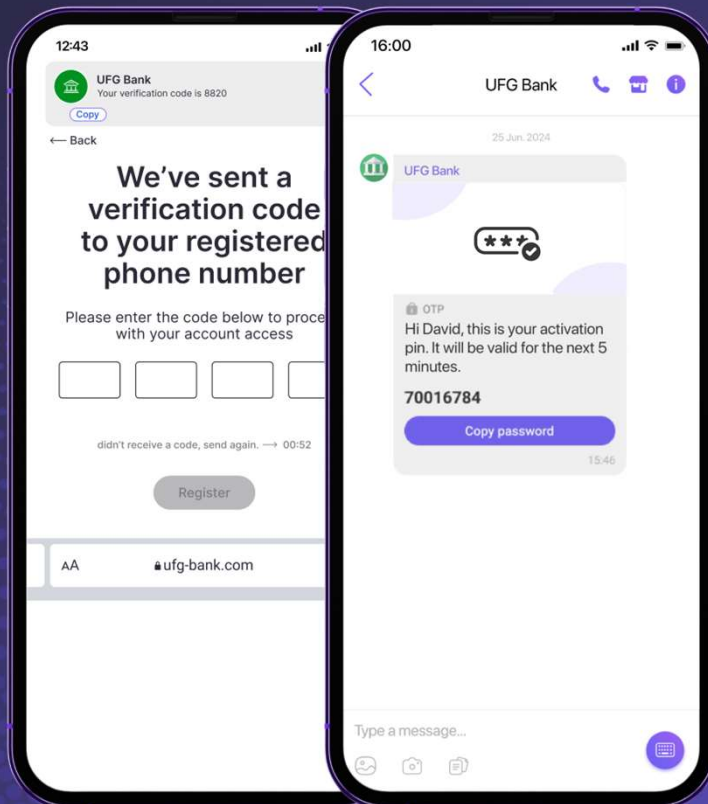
12:43

UFG Bank
Your verification code is 8820
Copy

← Back

We've sent a verification code to your registered phone number

Please enter the code below to proce with your account access

didn't receive a code, send again. → 00:52

Register

AA ufg-bank.com

16:00

UFG Bank

25 Jun. 2024

UFG Bank

OTP
Hi David, this is your activation pin. It will be valid for the next 5 minutes.

70016784

Copy password

15:46

Type a message...